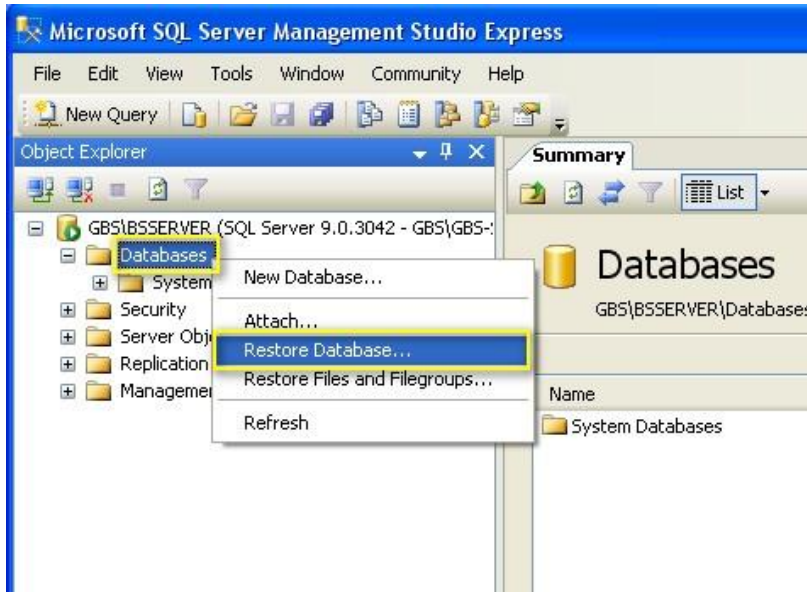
Microsoft SQL Server Management Studio Express

File Edit View Tools Window Community Help

New Query

Object Explorer

GBS\BSSERVER (SQL Server 9.0.3042 - GBS\GBS-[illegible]

Databases

System

Security

Server Obj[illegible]

Replication

Managemen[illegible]

New Database...

Attach...

Restore Database...

Restore Files and Filegroups...

Refresh

Summary

List

Databases

GBS\BSSERVER\Databases

Name

System Databases